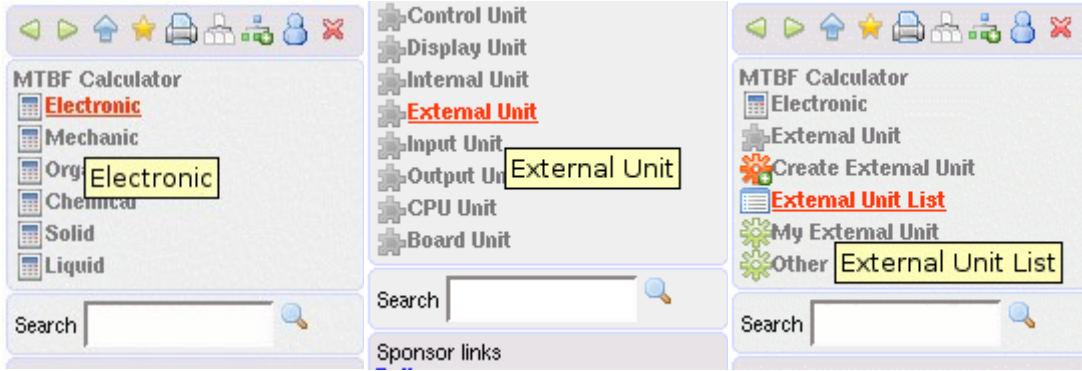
MTBF Calculator
Electronic
Mechanic
Org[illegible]
Electronic
Chemical
Solid
Liquid

Search

Control Unit
Display Unit
Internal Unit
External Unit
Input Unit
Output Un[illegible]
External Unit
CPU Unit
Board Unit

Search

Sponsor links

MTBF Calculator
Electronic
External Unit
Create External Unit
External Unit List
My External Unit
Other
External Unit List

Search